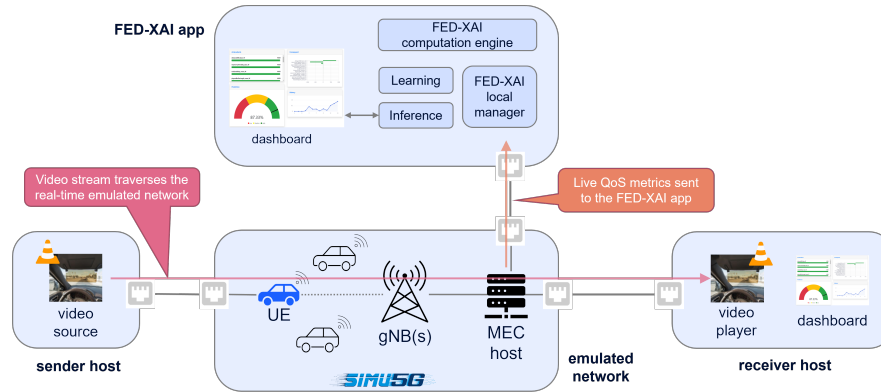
FED-XAI app

FED-XAI computation engine

Learning

Inference

FED-XAI local manager

dashboard

Video stream traverses the real-time emulated network

Live QoS metrics sent to the FED-XAI app

video source

UE

gNB(s)

MEC host

video player

dashboard

sender host

SIMU5G

emulated network

receiver host